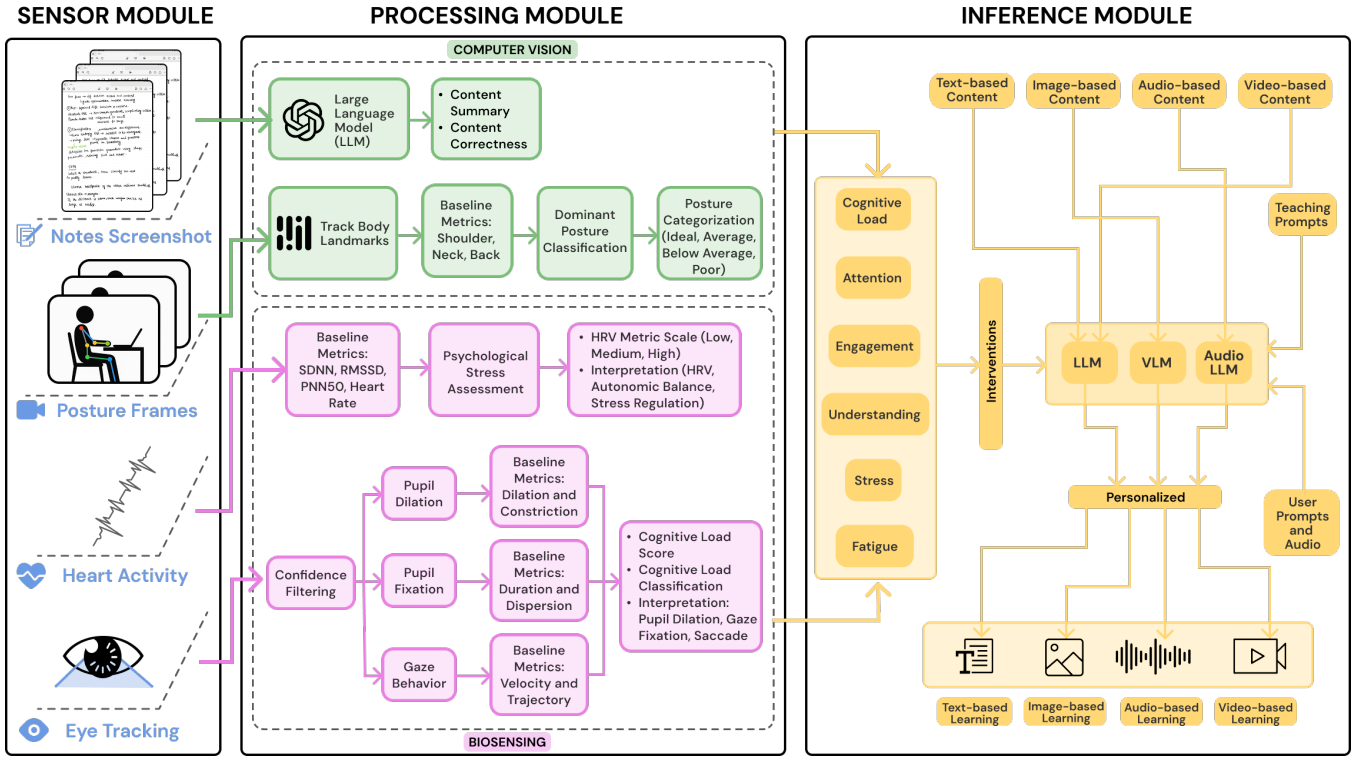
SENSOR MODULE

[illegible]

Notes Screenshot

Posture Frames

Heart Activity

Eye Tracking

PROCESSING MODULE

COMPUTER VISION

Large Language Model (LLM)

• Content Summary
• Content Correctness

Track Body Landmarks

Baseline Metrics: Shoulder, Neck, Back

Dominant Posture Classification

Posture Categorization (Ideal, Average, Below Average, Poor)

Baseline Metrics: SDNN, RMSSD, PNN50, Heart Rate

Psychological Stress Assessment

• HRV Metric Scale (Low, Medium, High)
• Interpretation (HRV, Autonomic Balance, Stress Regulation)

Confidence Filtering

Pupil Dilation

Baseline Metrics: Dilation and Constriction

Pupil Fixation

Baseline Metrics: Duration and Dispersion

Gaze Behavior

Baseline Metrics: Velocity and Trajectory

• Cognitive Load Score
• Cognitive Load Classification
• Interpretation: Pupil Dilation, Gaze Fixation, Saccade

BIOSENSING

INFERENCE MODULE

Text-based Content

Image-based Content

Audio-based Content

Video-based Content

Teaching Prompts

Cognitive Load

Attention

Engagement

Understanding

Stress

Fatigue

Interventions

LLM

VLM

Audio LLM

Personalized

User Prompts and Audio

Text-based Learning

Image-based Learning

Audio-based Learning

Video-based Learning